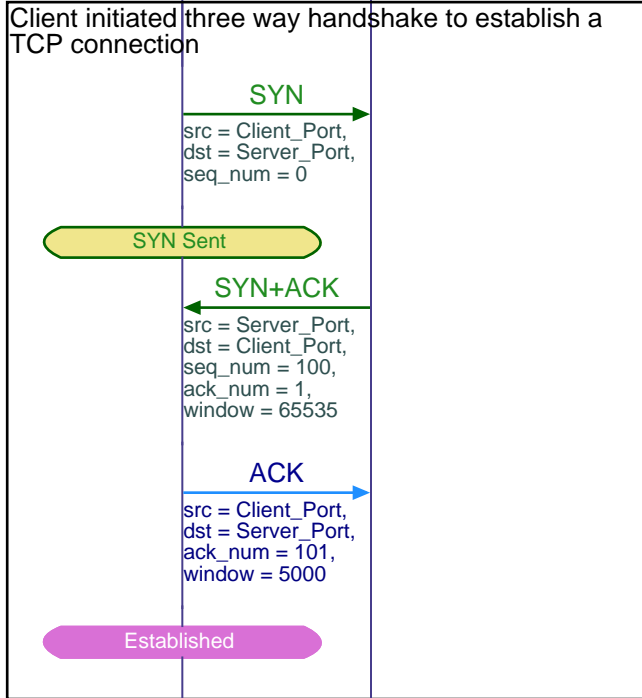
Client initiated three way handshake to establish a TCP connection

SYN

src = Client_Port,
dst = Server_Port,
seq_num = 0

SYN Sent

SYN+ACK

src = Server_Port,
dst = Client_Port,
seq_num = 100,
ack_num = 1,
window = 65535

ACK

src = Client_Port,
dst = Server_Port,
ack_num = 101,
window = 5000

Established